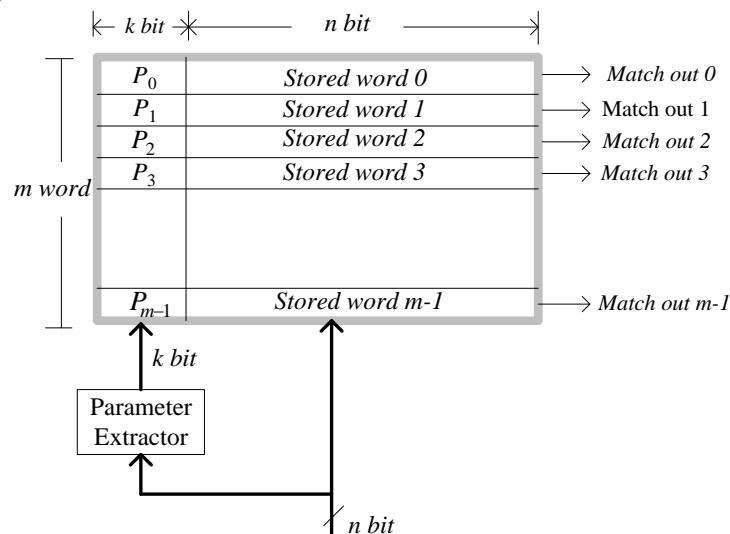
k bit

n bit

m word

| | |
|---|---|
| $P_0$ | Stored word 0 |
| $P_1$ | Stored word 1 |
| $P_2$ | Stored word 2 |
| $P_3$ | Stored word 3 |
| | |
| $P_{m-1}$ | Stored word m-1 |

Match out 0
Match out 1
Match out 2
Match out 3
Match out m-1

k bit

Parameter Extractor

n bit